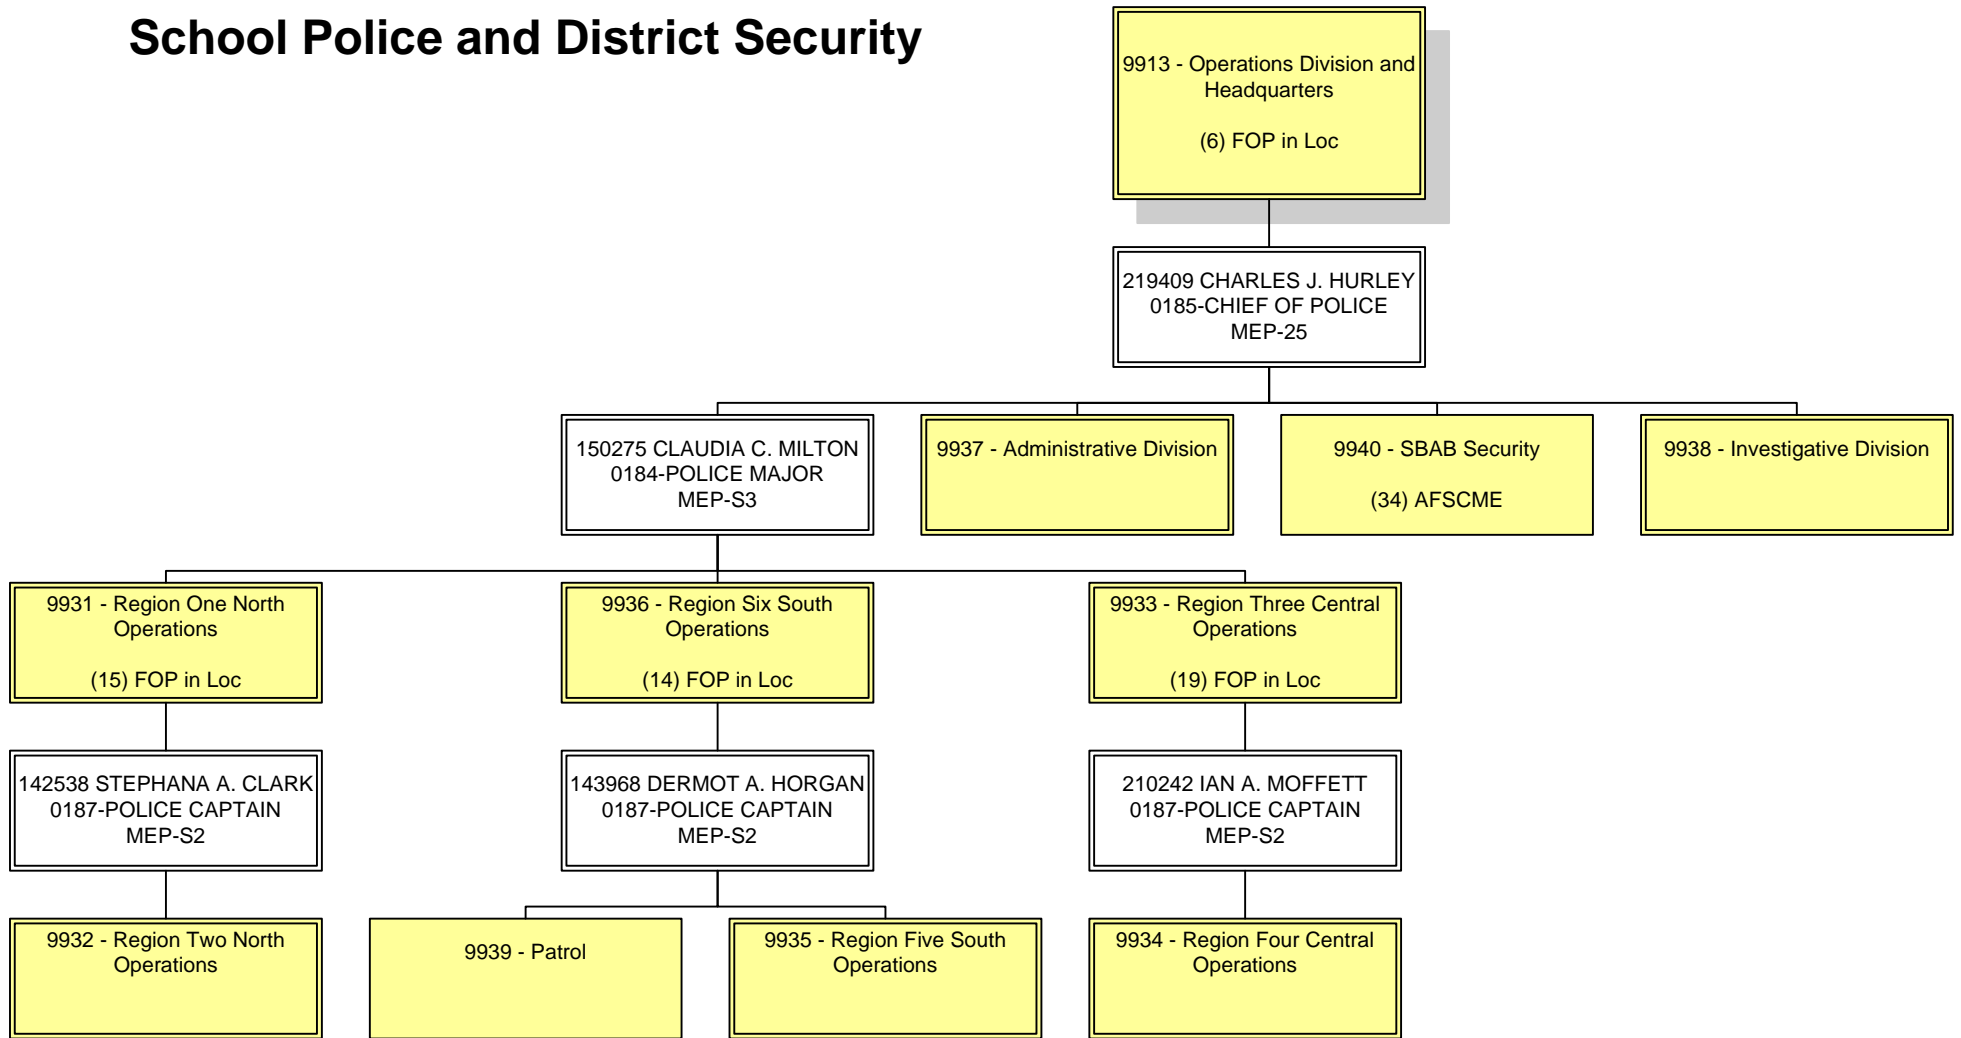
School Police and District Security

9913 - Operations Division and Headquarters

(6) FOP in Loc

219409 CHARLES J. HURLEY
0185-CHIEF OF POLICE
MEP-25

150275 CLAUDIA C. MILTON
0184-POLICE MAJOR
MEP-S3

9937 - Administrative Division

9940 - SBAB Security

(34) AFSCME

9938 - Investigative Division

9931 - Region One North Operations

(15) FOP in Loc

9936 - Region Six South Operations

(14) FOP in Loc

9933 - Region Three Central Operations

(19) FOP in Loc

142538 STEPHANA A. CLARK
0187-POLICE CAPTAIN
MEP-S2

143968 DERMOT A. HORGAN
0187-POLICE CAPTAIN
MEP-S2

210242 IAN A. MOFFETT
0187-POLICE CAPTAIN
MEP-S2

9932 - Region Two North Operations

9939 - Patrol

9935 - Region Five South Operations

9934 - Region Four Central Operations